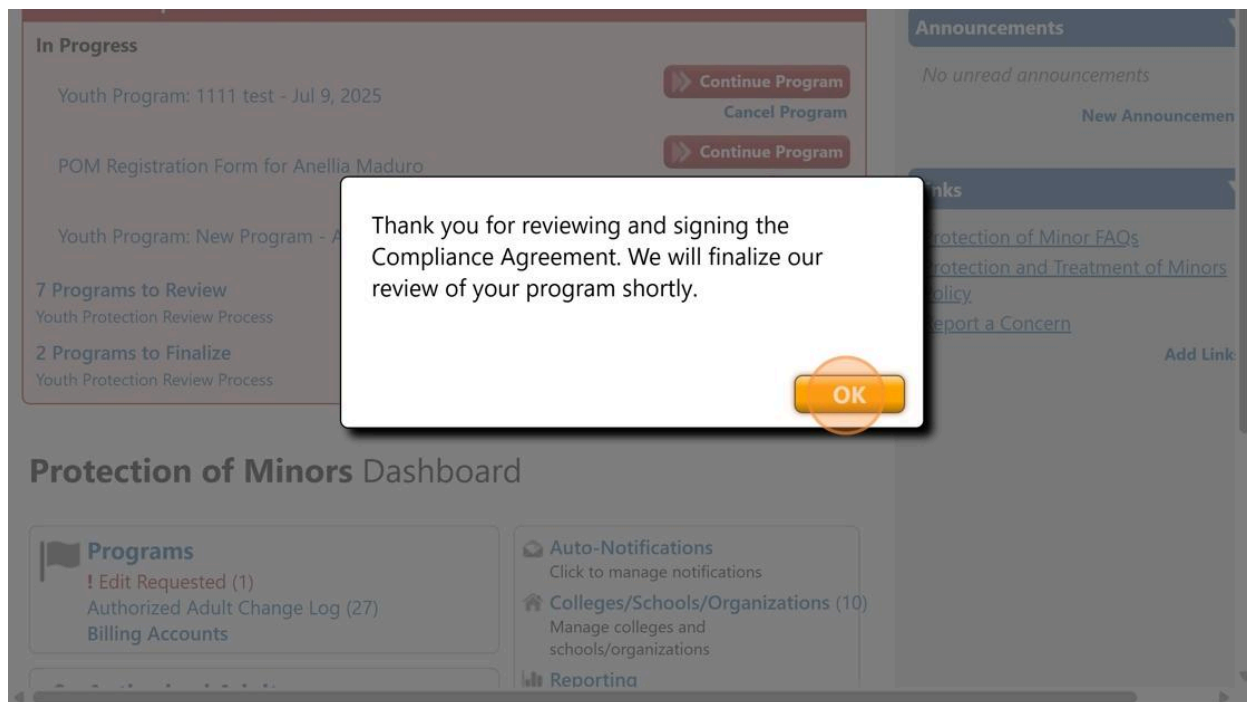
In Progress

Youth Program: 1111 test - Jul 9, 2025

Continue Program

Cancel Program

POM Registration Form for Anellia Maduro

Continue Program

Youth Program: New Program - A

7 Programs to Review
Youth Protection Review Process

2 Programs to Finalize
Youth Protection Review Process

Thank you for reviewing and signing the Compliance Agreement. We will finalize our review of your program shortly.

OK

Announcements

No unread announcements

New Announcemen

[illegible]nks

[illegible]rotection of Minor FAQs

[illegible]rotection and Treatment of Minors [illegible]olicy

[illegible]eport a Concern

Add Link

Protection of Minors Dashboard

Programs
! Edit Requested (1)
Authorized Adult Change Log (27)
Billing Accounts

Auto-Notifications
Click to manage notifications

Colleges/Schools/Organizations (10)
Manage colleges and schools/organizations

Reporting